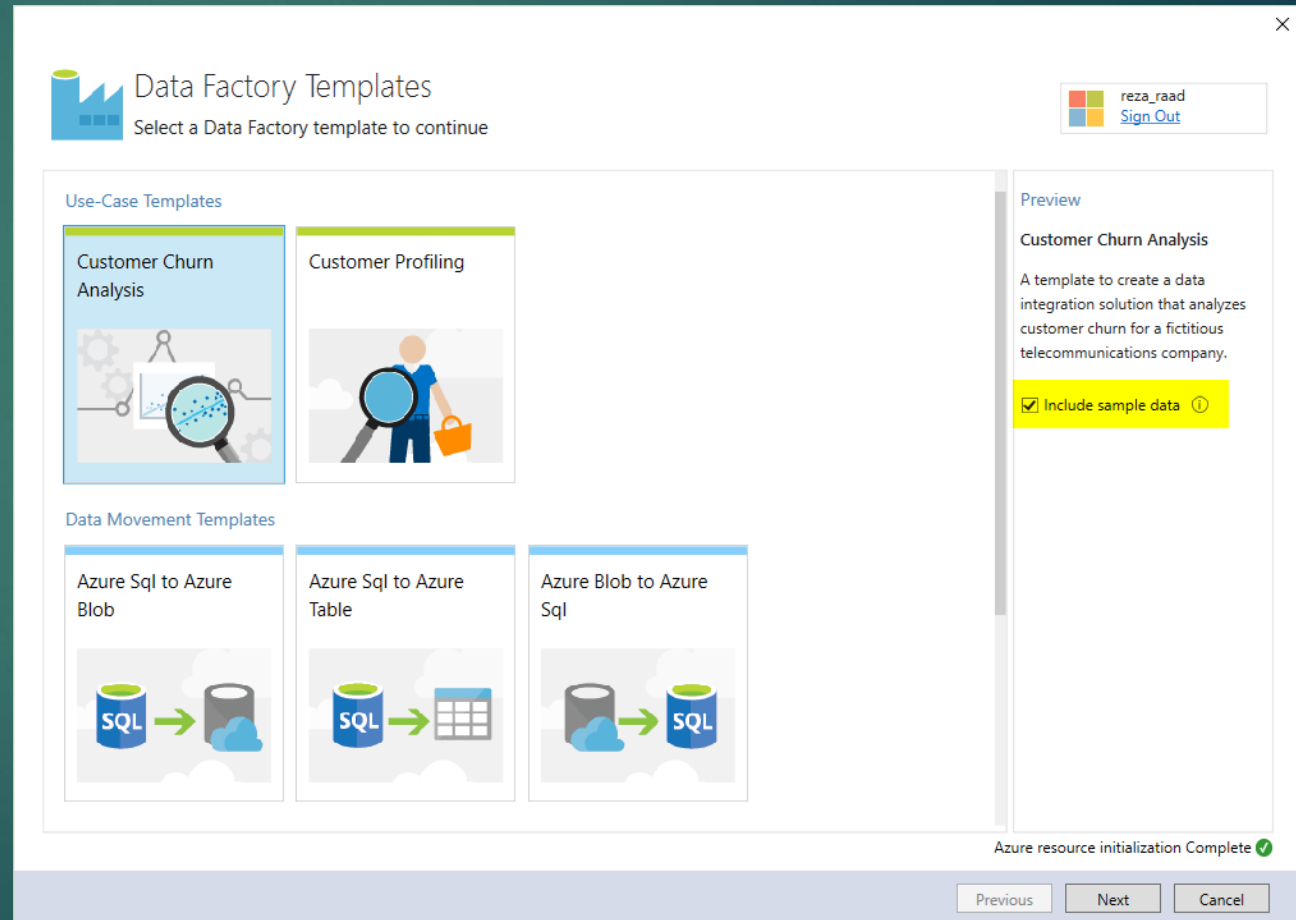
Data Factory Templates
Select a Data Factory template to continue

reza_raad
Sign Out

Use-Case Templates

Customer Churn Analysis

Customer Profiling

Data Movement Templates

Azure Sql to Azure Blob

SQL

Azure Sql to Azure Table

SQL

Azure Blob to Azure Sql

SQL

Preview

Customer Churn Analysis

A template to create a data integration solution that analyzes customer churn for a fictitious telecommunications company.

Include sample data

Azure resource initialization Complete

Previous
Next
Cancel